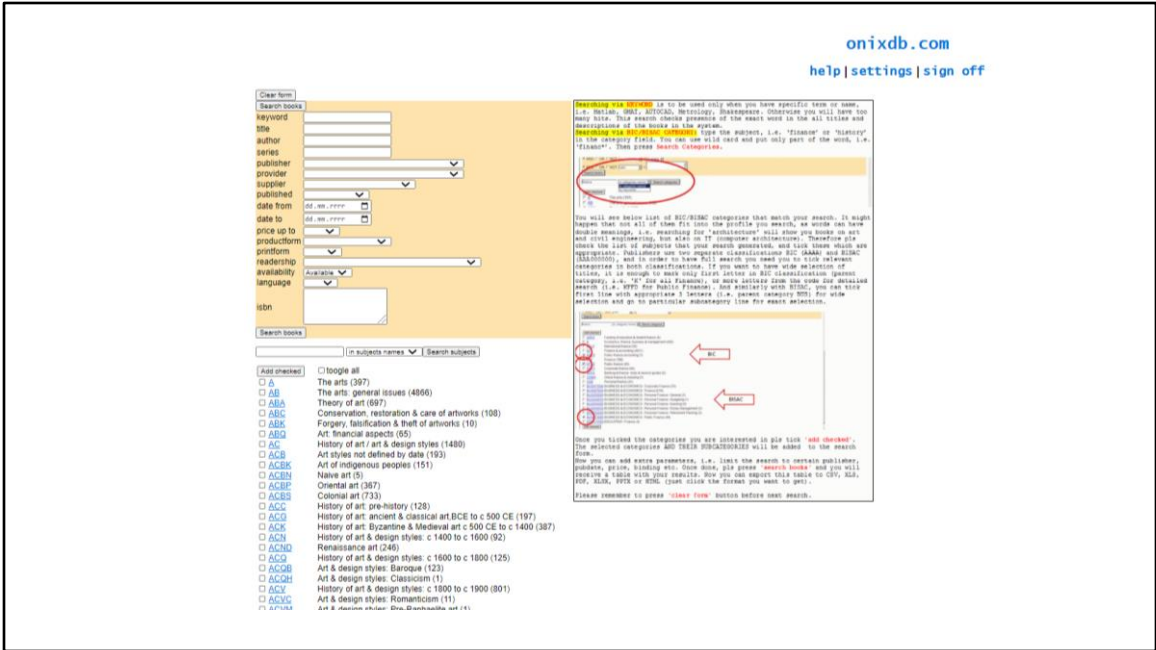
onixdb.com

help | settings | sign off

Clear form
Search books
keyword
title
author
series
publisher
provider
supplier
published
date from dd.mm.rrrr
date to dd.mm.rrrr
price up to
productform
printform
readership
availability Available
language
isbn
Search books

in subjects names Search subjects

Add checked toogle all
A The arts (397)
AB The arts: general issues (4866)
ABA Theory of art (697)
ABC Conservation, restoration & care of artworks (108)
ABK Forgery, falsification & theft of artworks (10)
ABQ Art: financial aspects (65)
AC History of art / art & design styles (1480)
ACB Art styles not defined by date (193)
ACBK Art of indigenous peoples (151)
ACBN Naive art (5)
ACBP Oriental art (367)
ACBS Colonial art (733)
ACC History of art: pre-history (128)
ACG History of art: ancient & classical art,BCE to c 500 CE (197)
ACK History of art: Byzantine & Medieval art c 500 CE to c 1400 (387)
ACN History of art & design styles: c 1400 to c 1600 (92)
ACND Renaissance art (246)
ACQ History of art & design styles: c 1600 to c 1800 (125)
ACQB Art & design styles: Baroque (123)
ACQH Art & design styles: Classicism (1)
ACV History of art & design styles: c 1800 to c 1900 (801)
ACVC Art & design styles: Romanticism (11)
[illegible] Art & design styles: Pre-Raphaelite art (1)

Searching via KEYWORD is to be used only when you have specific term or name, i.e. Matlab, UNIX, AUTOCAD, Metrology, Shakespeare. Otherwise you will have too many hits. This search checks presence of the exact word in the all titles and descriptions of the books in the system.
Searching via BIC/BISAC CATEGORY: type the subject, i.e. 'finance' or 'history' in the category field. You can use wild card and put only part of the word, i.e. 'financ*'. Then press Search Categories.

You will see below list of BIC/BISAC categories that match your search. It might happen that not all of them fit into the profile you search, as words can have double meanings, i.e. searching for 'architecture' will show you books on art and civil engineering, but also on IT (computer architecture). Therefore pls check the list of subjects that your search generated, and tick those which are appropriate. Publishers use two separate classifications BIC (AAAA) and BISAC (XXX000000), and in order to have full search you need you to tick relevant categories in both classifications. If you want to have wide selection of titles, it is enough to mark only first letter in BIC classification (parent category, i.e. 'K' for all Finance), or more letters from the code for detailed search (i.e. KFFD for Public Finance). And similarly with BISAC, you can tick first line with appropriate 3 letters (i.e. parent category BUS) for wide selection and go to particular subcategory line for exact selection.

BIC

BISAC

Once you ticked the categories you are interested in pls tick 'add checked'. The selected categories AND THEIR SUBCATEGORIES will be added to the search form.
Now you can add extra parameters, i.e. limit the search to certain publisher, pubdate, price, binding etc. Once done, pls press 'search books' and you will receive a table with your results. Now you can export this table to CSV, XLS, PDF, XLSX, RTF or HTML (just click the format you want to get).

Please remember to press 'clear form' button before next search.